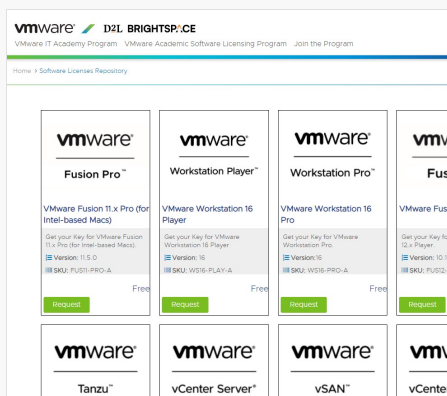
vmware / D2L BRIGHTSPACE

VMware IT Academy Program VMware Academic Software Licensing Program Join the Program

Home > Software Licenses Repository

vmware Fusion Pro™

VMware Fusion 11.x Pro (for Intel-based Macs)

Get your Key for VMware Fusion 11.x Pro (for Intel-based Macs).

Version: 11.5.0

SKU: FUS11-PRO-A

Free

Request

vmware Workstation Player™

VMware Workstation 16 Player

Get your Key for VMware Workstation 16 Player

Version: 16

SKU: WS16-PLAY-A

Free

Request

vmware Workstation Pro™

VMware Workstation 16 Pro

Get your Key for VMware Workstation 16 Pro.

Version: 16

SKU: WS16-PRO-A

Free

Request

vmware Fusi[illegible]

VMware Fusi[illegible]

Get your Key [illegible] 12.x Player

Version: 10.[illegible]

SKU: FUS12-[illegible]

Request

vmware Tanzu™

vmware vCenter Server®

vmware vSAN™

vmware vCente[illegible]